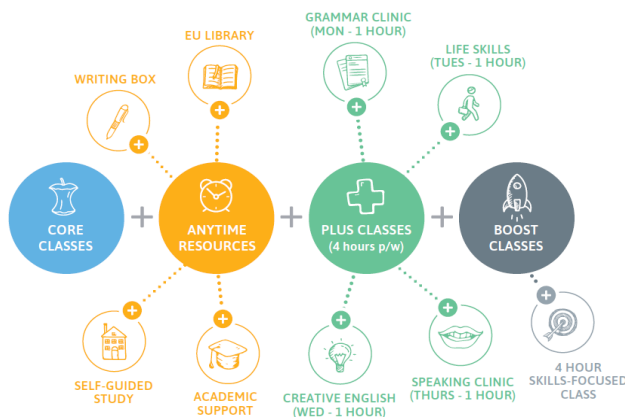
EU LIBRARY

WRITING BOX

GRAMMAR CLINIC
(MON - 1 HOUR)

LIFE SKILLS
(TUES - 1 HOUR)

CORE CLASSES

+

ANYTIME RESOURCES

+

PLUS CLASSES
(4 hours p/w)

+

BOOST CLASSES

SELF-GUIDED STUDY

ACADEMIC SUPPORT

CREATIVE ENGLISH
(WED - 1 HOUR)

SPEAKING CLINIC
(THURS - 1 HOUR)

4 HOUR SKILLS-FOCUSED CLASS